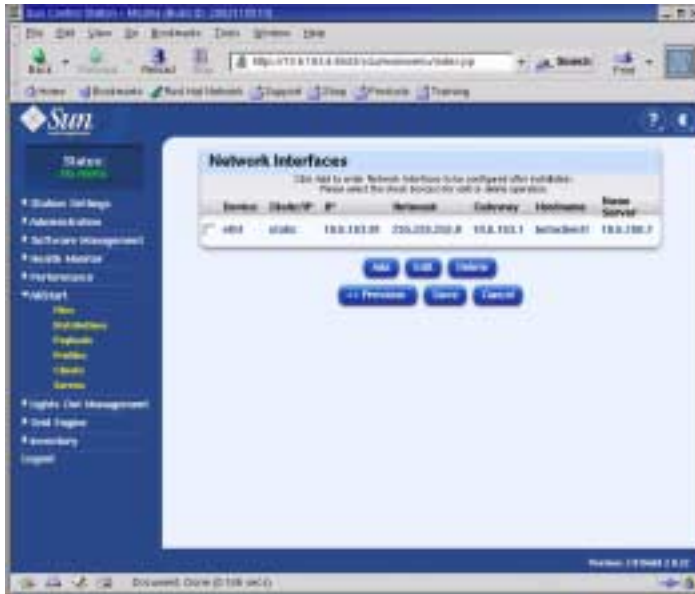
Sun Control Station - Mozilla {Build ID: 2002113015}

File Edit View Go Bookmarks Tools Window Help

Back Forward Reload Stop

http://10.6.193.6:8443/scs/... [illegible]

Search Print

Home Bookmarks Red Hat Network Support Shop Products Training

Sun

Status
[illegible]

Station Settings
Administration
Software Management
Health Monitor
Performance
AllStart
Files
Distributions
Payloads
Profiles
Clients
Service
Lights Out Management
Grid Engine
Inventory
Logout

Network Interfaces

Click Add to enter Network Interface to be configured after installation. Please select the check box(es) for edit or delete operation.

| | Device | Static/IP | IP | Network | Gateway | Hostname | Name Server |
|---|---|---|---|---|---|---|---|
| | eth0 | static | 10.6.193.95 | 255.255.252.0 | 10.6.193.1 | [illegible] | 10.6.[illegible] |

Add Edit Delete

<< Previous Save Cancel

Version: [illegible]

Document: Done (0.106 secs)